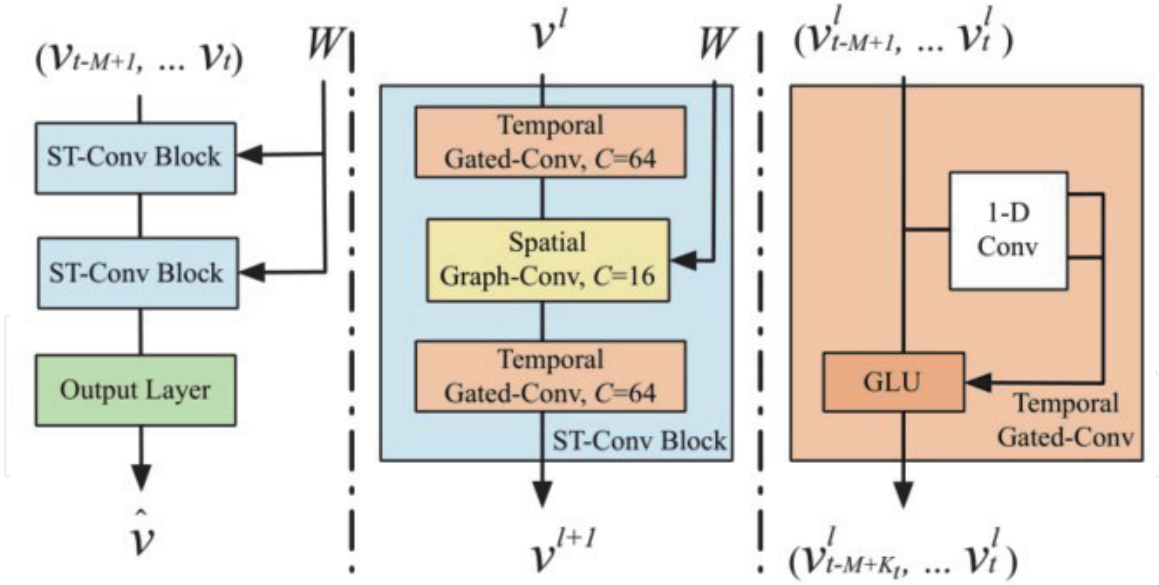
$(v_{t-M+1}, \dots v_t)$

$W$

ST-Conv Block

ST-Conv Block

Output Layer

$\hat{v}$

$v^l$

$W$

Temporal Gated-Conv, $C$=64

Spatial Graph-Conv, $C$=16

Temporal Gated-Conv, $C$=64

ST-Conv Block

$v^{l+1}$

$(v^l_{t-M+1}, \dots v^l_t)$

1-D Conv

GLU

Temporal Gated-Conv

$(v^l_{t-M+K_t}, \dots v^l_t)$